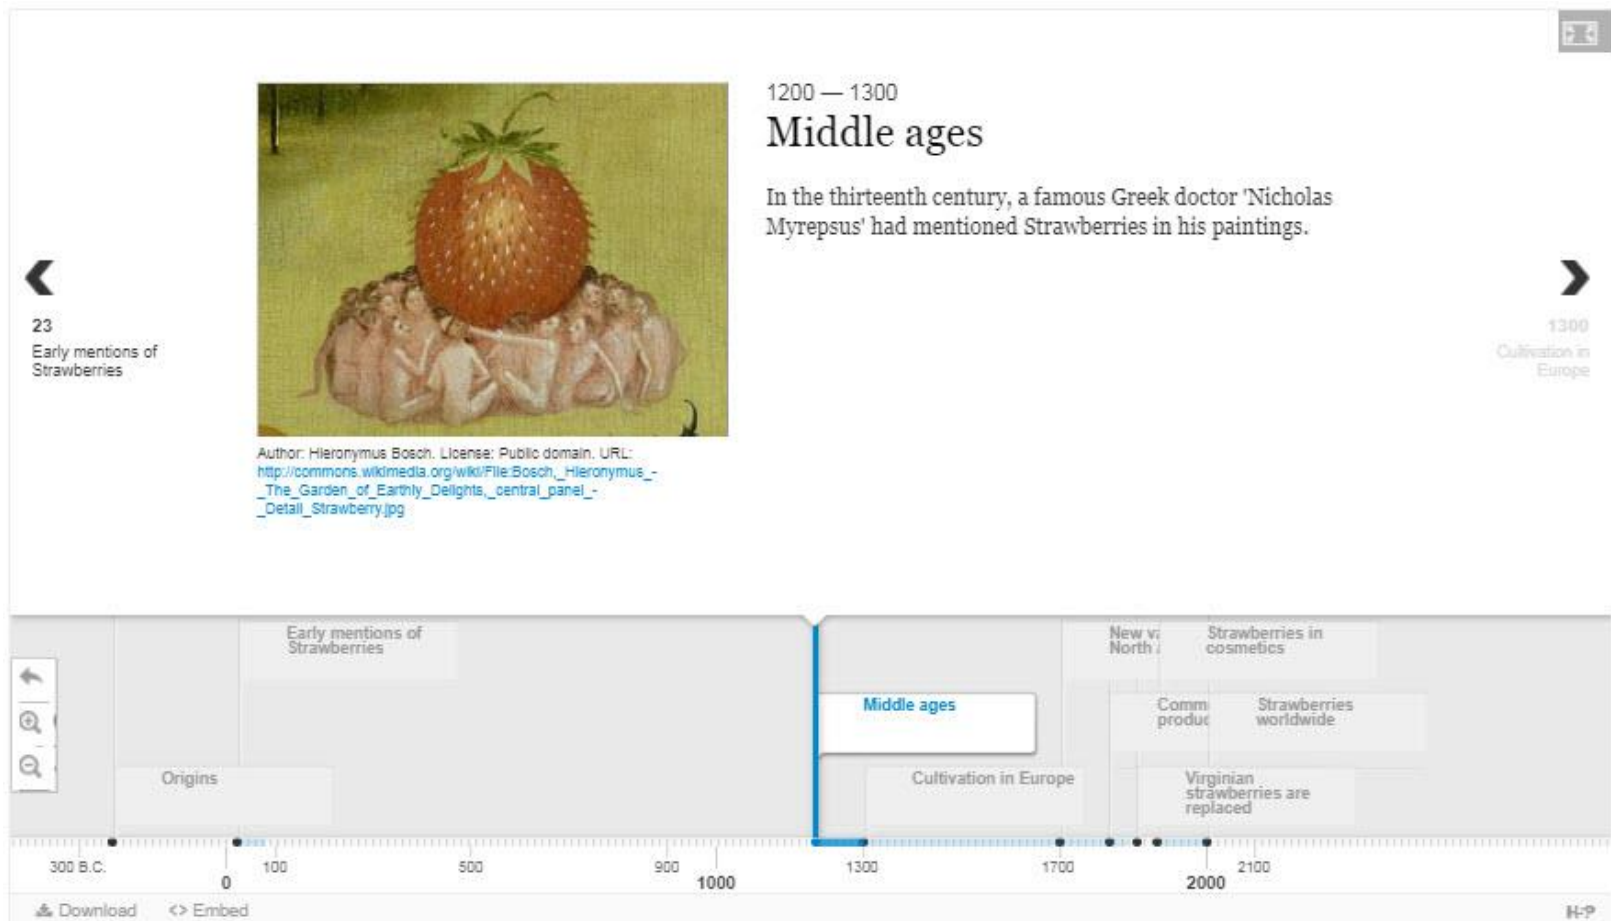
1200 — 1300

Middle ages

In the thirteenth century, a famous Greek doctor 'Nicholas Myrepsus' had mentioned Strawberries in his paintings.

23
Early mentions of Strawberries

1300
Cultivation in Europe

Author: Hieronymus Bosch. License: Public domain. URL: http://commons.wikimedia.org/wiki/File:Bosch,_Hieronymus_-_The_Garden_of_Earthly_Delights,_central_panel_-_Detail_Strawberry.jpg

Early mentions of Strawberries

New v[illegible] North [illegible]

Strawberries in cosmetics

Middle ages

Comm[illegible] produ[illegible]

Strawberries worldwide

Origins

Cultivation in Europe

Virginian strawberries are replaced

300 B.C. 0 100 500 900 1000 1300 1700 2000 2100

Download <> Embed

H-P